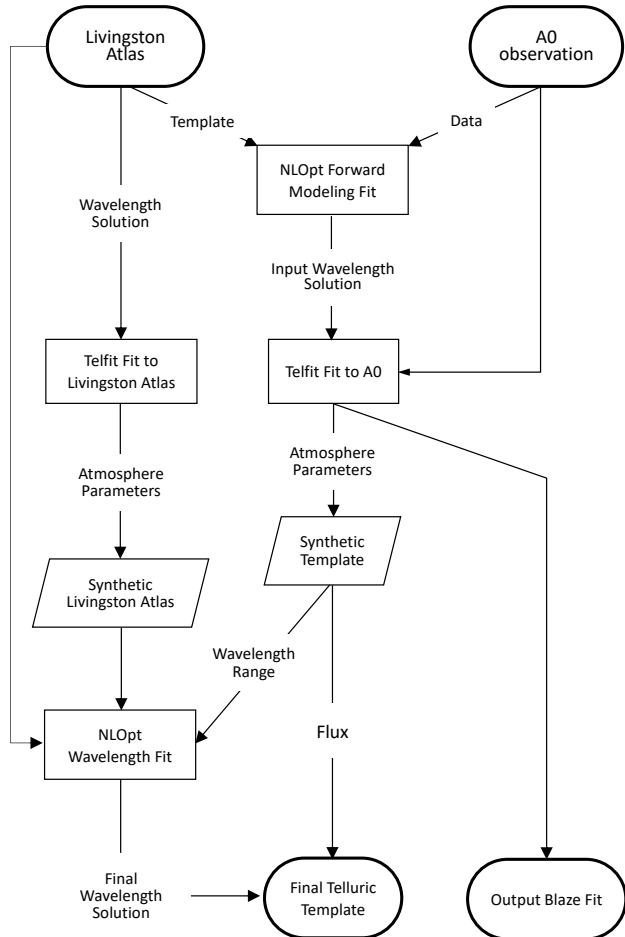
Livingston Atlas

A0 observation

Template

Data

NLOpt Forward Modeling Fit

Wavelength Solution

Input Wavelength Solution

Telfit Fit to Livingston Atlas

Telfit Fit to A0

Atmosphere Parameters

Atmosphere Parameters

Synthetic Template

Synthetic Livingston Atlas

Wavelength Range

NLOpt Wavelength Fit

Flux

Final Wavelength Solution

Final Telluric Template

Output Blaze Fit